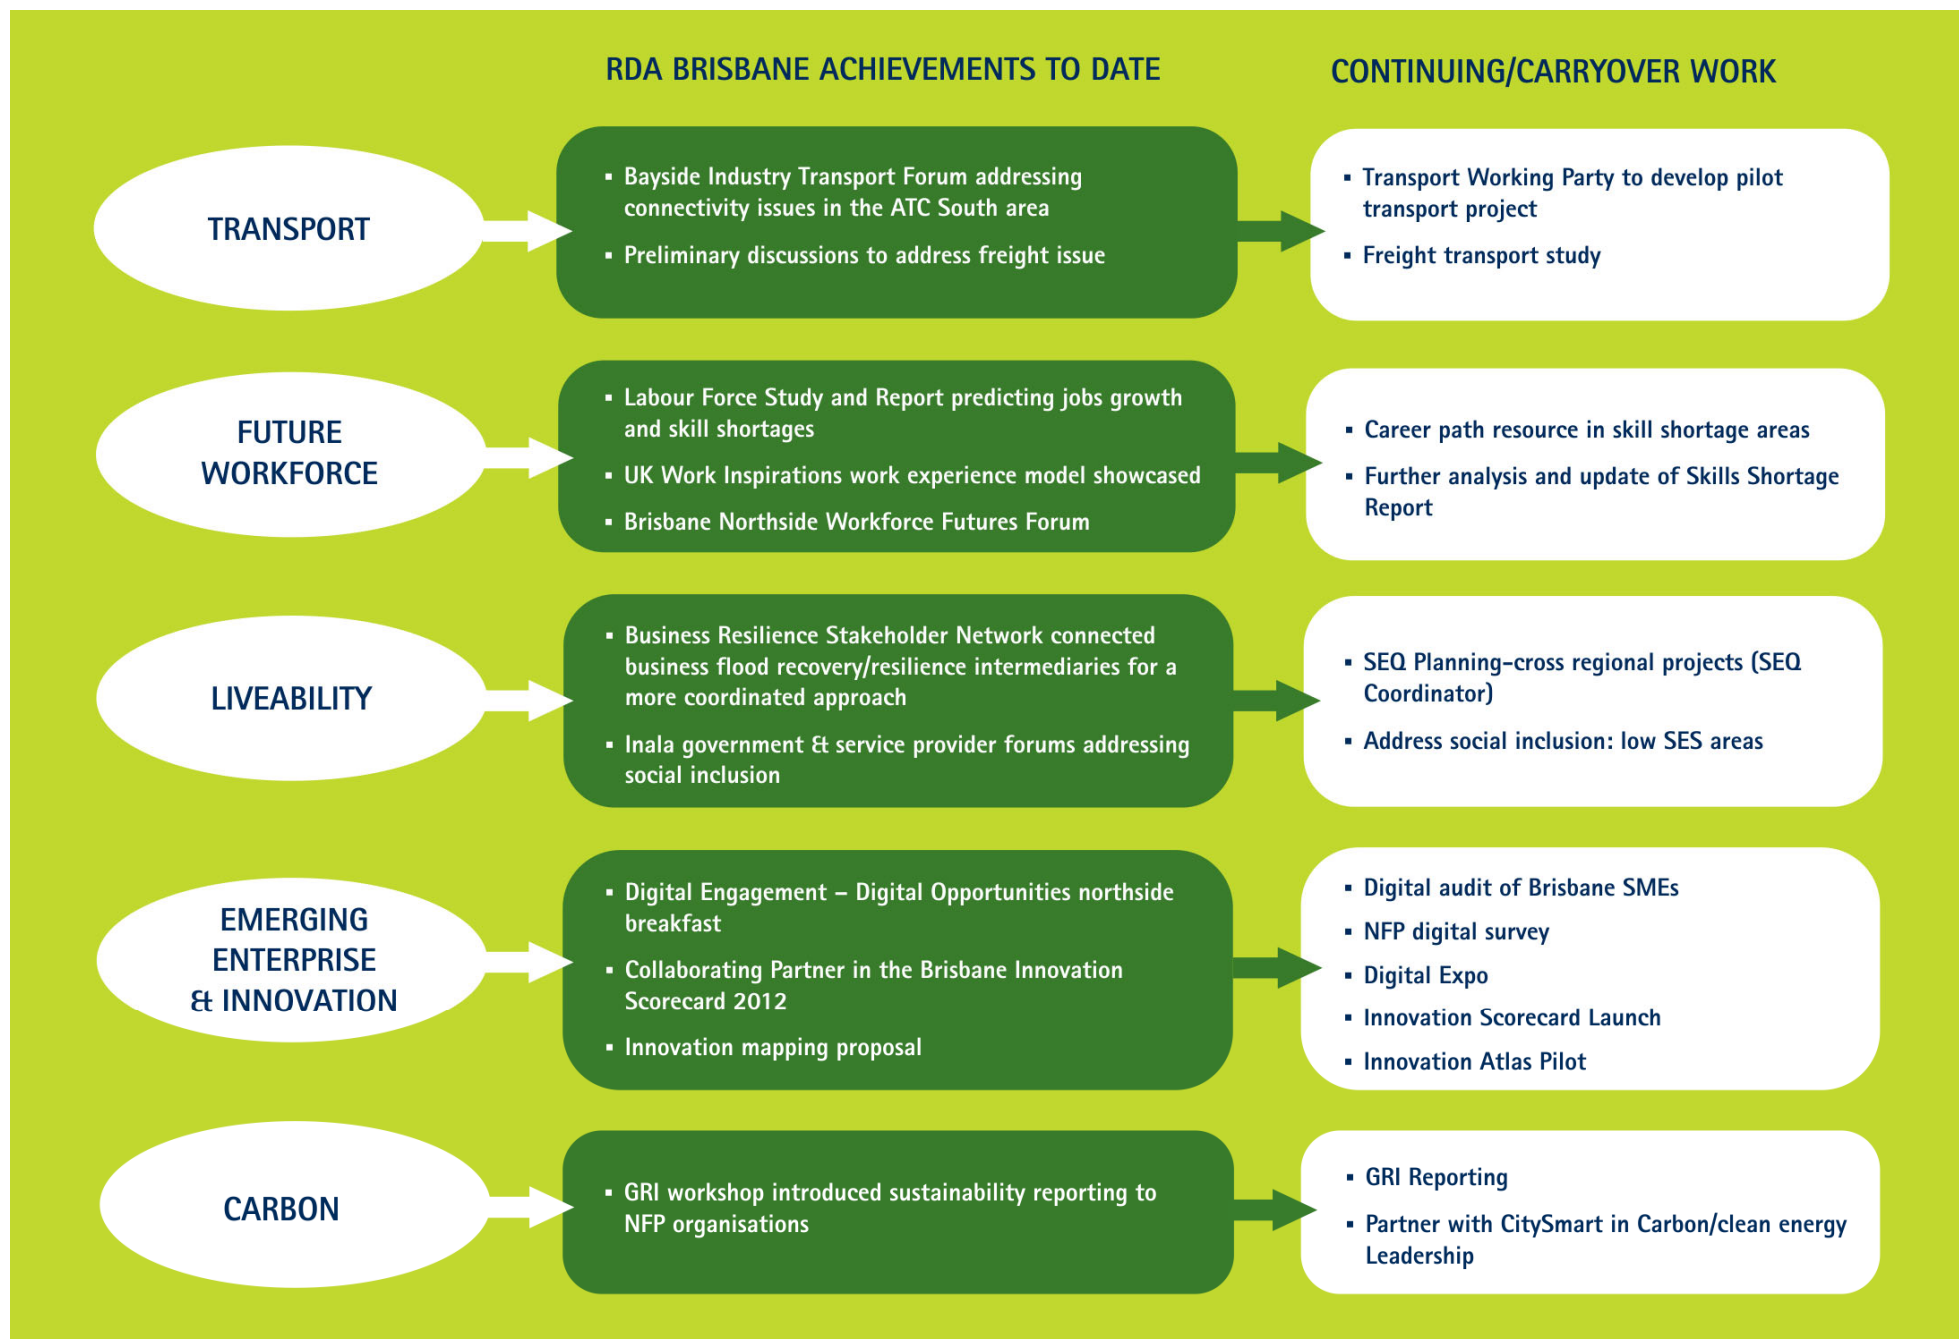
RDA BRISBANE ACHIEVEMENTS TO DATE

CONTINUING/CARRYOVER WORK

TRANSPORT

- Bayside Industry Transport Forum addressing connectivity issues in the ATC South area
- Preliminary discussions to address freight issue

- Transport Working Party to develop pilot transport project
- Freight transport study

FUTURE WORKFORCE

- Labour Force Study and Report predicting jobs growth and skill shortages
- UK Work Inspirations work experience model showcased
- Brisbane Northside Workforce Futures Forum

- Career path resource in skill shortage areas
- Further analysis and update of Skills Shortage Report

LIVEABILITY

- Business Resilience Stakeholder Network connected business flood recovery/resilience intermediaries for a more coordinated approach
- Inala government & service provider forums addressing social inclusion

- SEQ Planning-cross regional projects (SEQ Coordinator)
- Address social inclusion: low SES areas

EMERGING ENTERPRISE & INNOVATION

- Digital Engagement – Digital Opportunities northside breakfast
- Collaborating Partner in the Brisbane Innovation Scorecard 2012
- Innovation mapping proposal

- Digital audit of Brisbane SMEs
- NFP digital survey
- Digital Expo
- Innovation Scorecard Launch
- Innovation Atlas Pilot

CARBON

- GRI workshop introduced sustainability reporting to NFP organisations

- GRI Reporting
- Partner with CitySmart in Carbon/clean energy Leadership